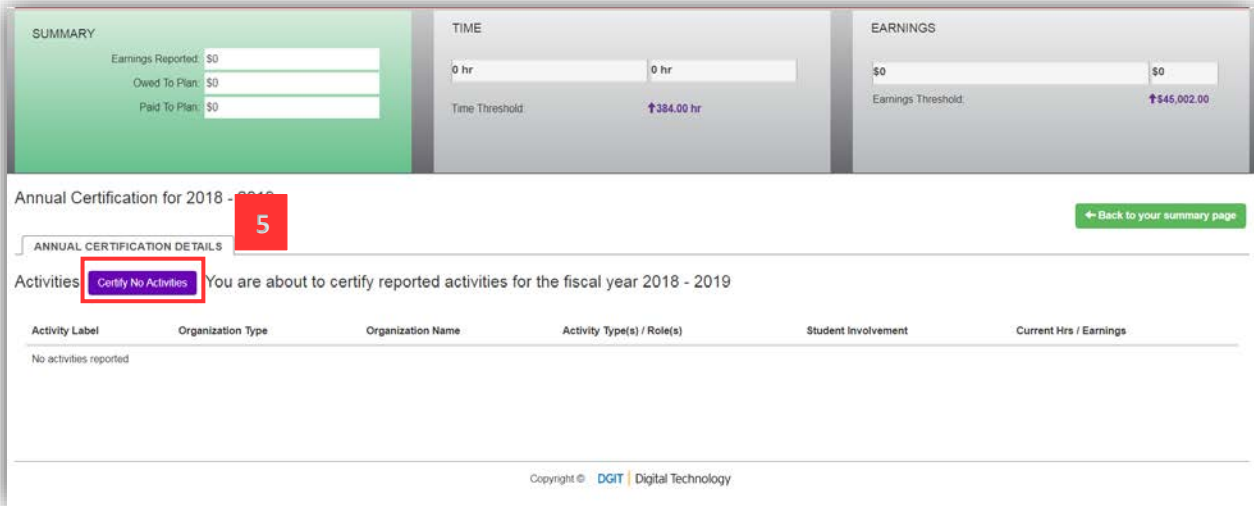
SUMMARY

Earnings Reported: $0

Owed To Plan: $0

Paid To Plan: $0

TIME

0 hr

0 hr

Time Threshold: ↑384.00 hr

EARNINGS

$0

$0

Earnings Threshold: ↑$45,002.00

Annual Certification for 2018 - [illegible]

5

← Back to your summary page

ANNUAL CERTIFICATION DETAILS

Activities Certify No Activities You are about to certify reported activities for the fiscal year 2018 - 2019

| Activity Label | Organization Type | Organization Name | Activity Type(s) / Role(s) | Student Involvement | Current Hrs / Earnings |
|---|---|---|---|---|---|
| No activities reported | | | | | |

Copyright © DGIT | Digital Technology